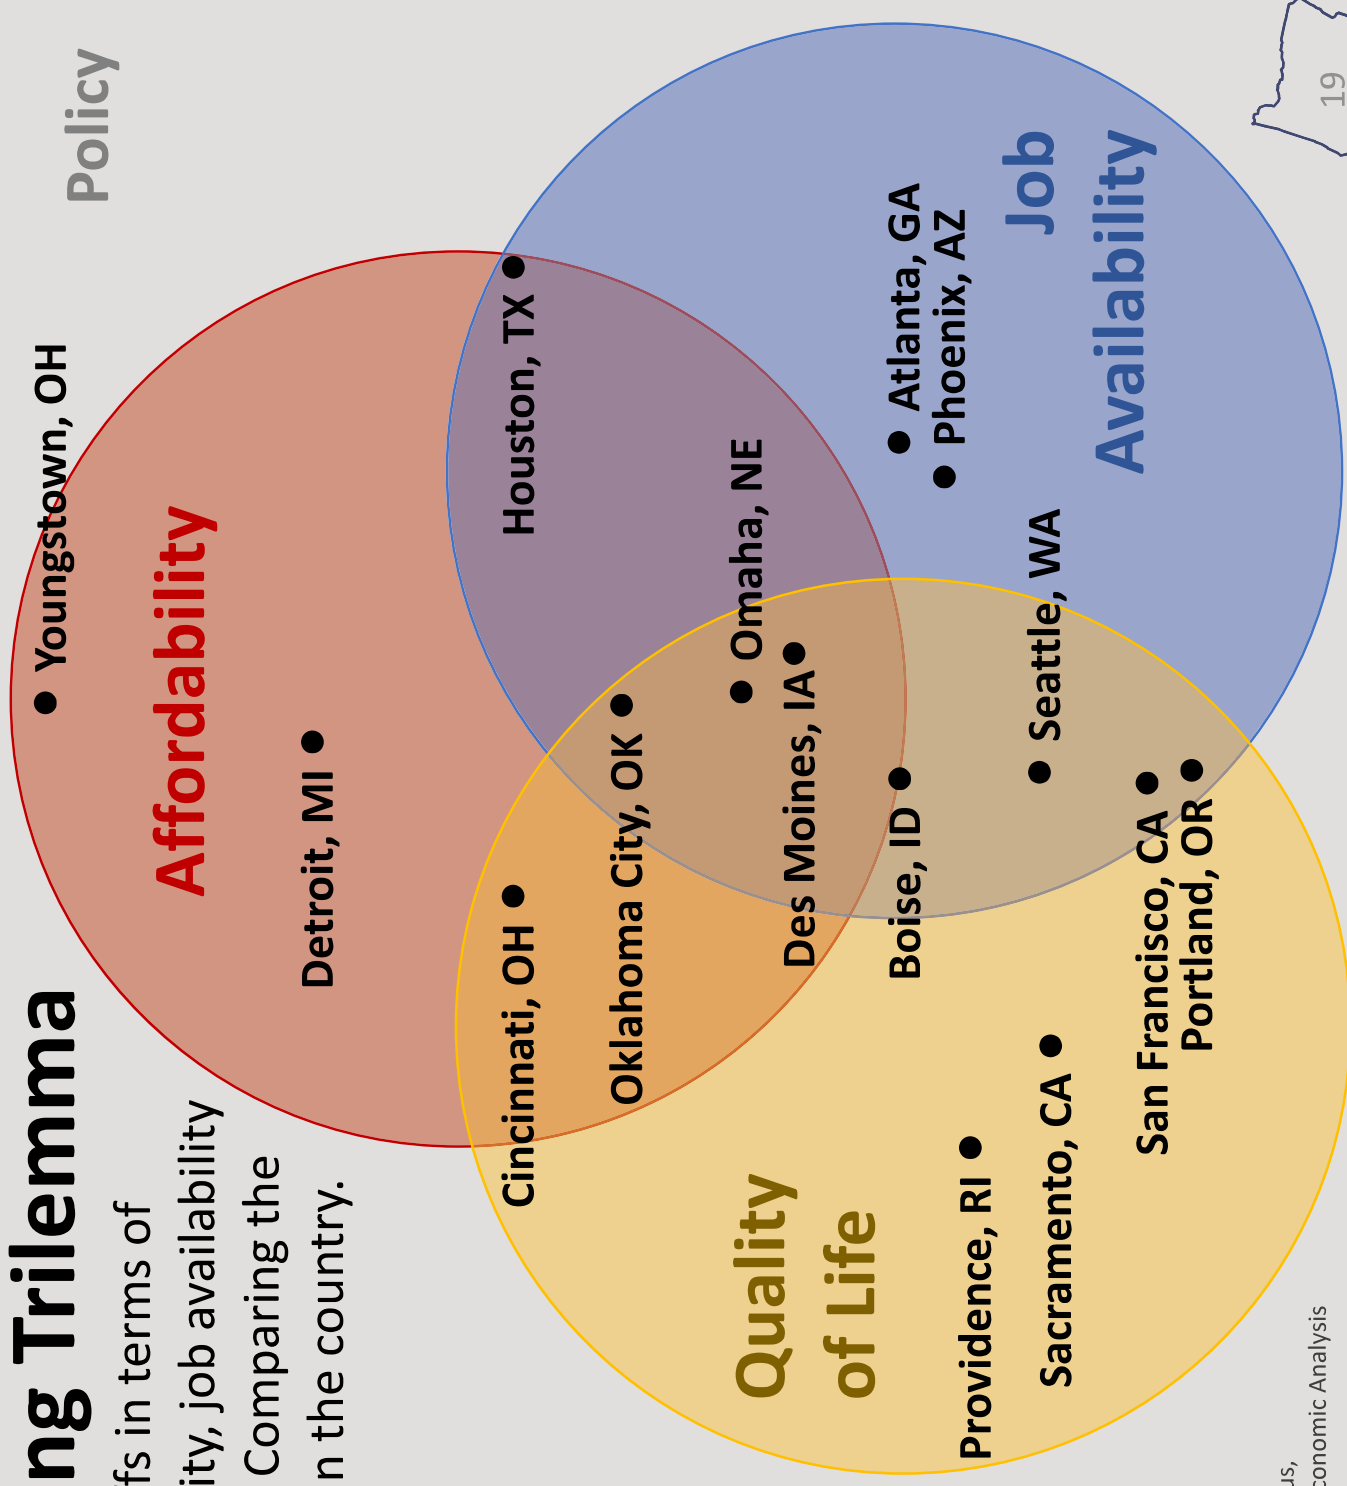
ng Trilemma

fs in terms of
ity, job availability
Comparing the
n the country.

Policy

19

Affordability

Job Availability

Quality of Life

Youngstown, OH
Detroit, MI
Houston, TX
Atlanta, GA
Phoenix, AZ
Omaha, NE
Des Moines, IA
Oklahoma City, OK
Cincinnati, OH
Boise, ID
Seattle, WA
San Francisco, CA
Portland, OR
Sacramento, CA
Providence, RI

us,
conomic Analysis